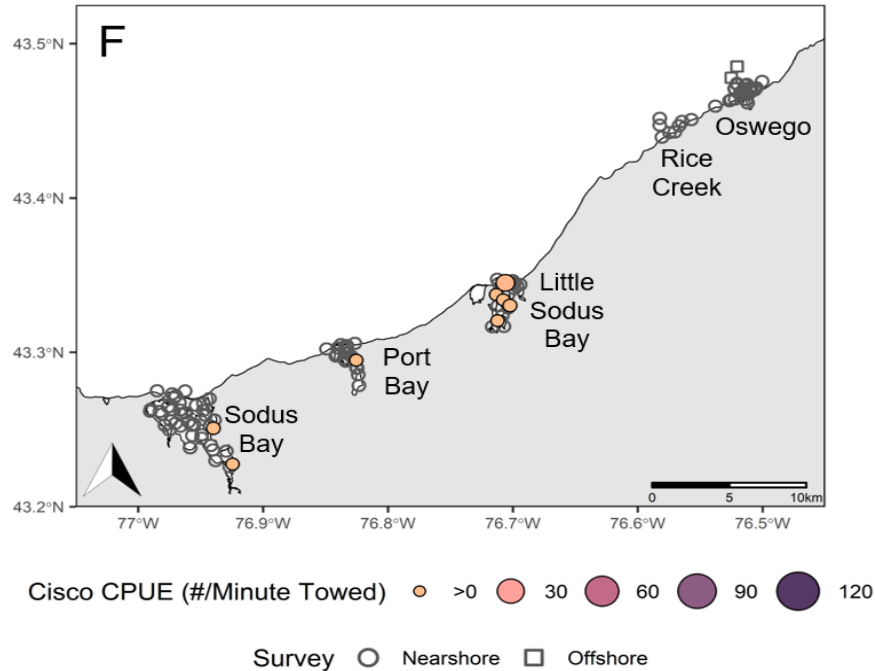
F

43.5°N
43.4°N
43.3°N
43.2°N

Oswego
Rice Creek
Little Sodus Bay
Port Bay
Sodus Bay

0 5 10km

77°W 76.9°W 76.8°W 76.7°W 76.6°W 76.5°W

Cisco CPUE (#/Minute Towed) >0 30 60 90 120

Survey Nearshore Offshore